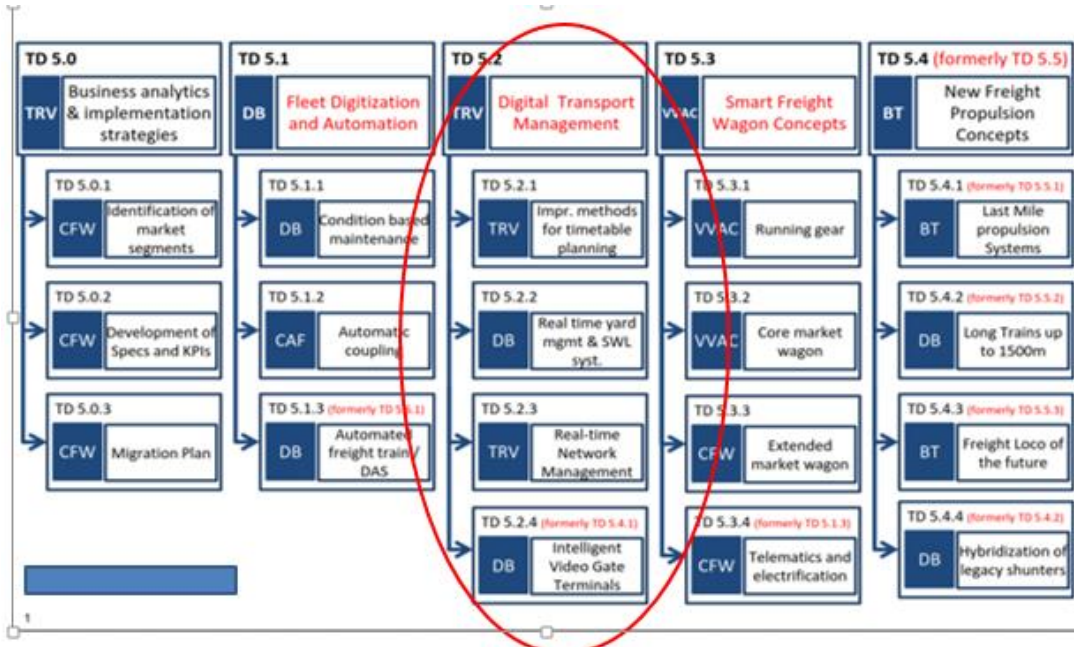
TD 5.0
TRV
Business analytics & implementation strategies

TD 5.0.1
CFW
Identification of market segments

TD 5.0.2
CFW
Development of Specs and KPIs

TD 5.0.3
CFW
Migration Plan

TD 5.1
DB
Fleet Digitization and Automation

TD 5.1.1
DB
Condition based maintenance

TD 5.1.2
CAF
Automatic coupling

TD 5.1.3 (formerly TD 5.5.1)
DB
Automated freight train / DAS

TD 5.2
TRV
Digital Transport Management

TD 5.2.1
TRV
Impr. methods for timetable planning

TD 5.2.2
DB
Real time yard mgmt & SWL syst.

TD 5.2.3
TRV
Real-time Network Management

TD 5.2.4 (formerly TD 5.4.1)
DB
Intelligent Video Gate Terminals

TD 5.3
VVAC
Smart Freight Wagon Concepts

TD 5.3.1
VVAC
Running gear

TD 5.3.2
VVAC
Core market wagon

TD 5.3.3
CFW
Extended market wagon

TD 5.3.4 (formerly TD 5.1.3)
CFW
Telematics and electrification

TD 5.4 (formerly TD 5.5)
BT
New Freight Propulsion Concepts

TD 5.4.1 (formerly TD 5.5.1)
BT
Last Mile propulsion Systems

TD 5.4.2 (formerly TD 5.5.2)
DB
Long Trains up to 1500m

TD 5.4.3 (formerly TD 5.5.3)
BT
Freight Loco of the future

TD 5.4.4 (formerly TD 5.4.2)
DB
Hybridization of legacy shunters

1